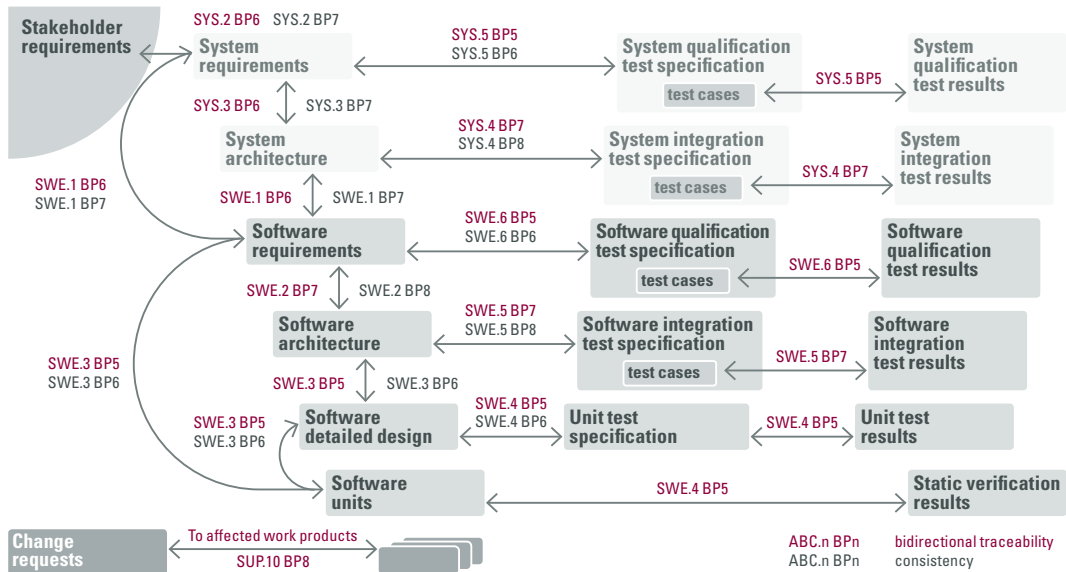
Stakeholder requirements

SYS.2 BP6 SYS.2 BP7

System requirements

SYS.5 BP5
SYS.5 BP6

System qualification test specification

test cases

SYS.5 BP5

System qualification test results

SYS.3 BP6 SYS.3 BP7

System architecture

SYS.4 BP7
SYS.4 BP8

System integration test specification

test cases

SYS.4 BP7

System integration test results

SWE.1 BP6
SWE.1 BP7

SWE.1 BP6 SWE.1 BP7

Software requirements

SWE.6 BP5
SWE.6 BP6

Software qualification test specification

test cases

SWE.6 BP5

Software qualification test results

SWE.2 BP7 SWE.2 BP8

Software architecture

SWE.5 BP7
SWE.5 BP8

Software integration test specification

test cases

SWE.5 BP7

Software integration test results

SWE.3 BP5
SWE.3 BP6

SWE.3 BP5 SWE.3 BP6

Software detailed design

SWE.4 BP5
SWE.4 BP6

Unit test specification

SWE.4 BP5

Unit test results

SWE.3 BP5
SWE.3 BP6

Software units

SWE.4 BP5

Static verification results

Change requests

To affected work products
SUP.10 BP8

ABC.n BPn bidirectional traceability
ABC.n BPn consistency